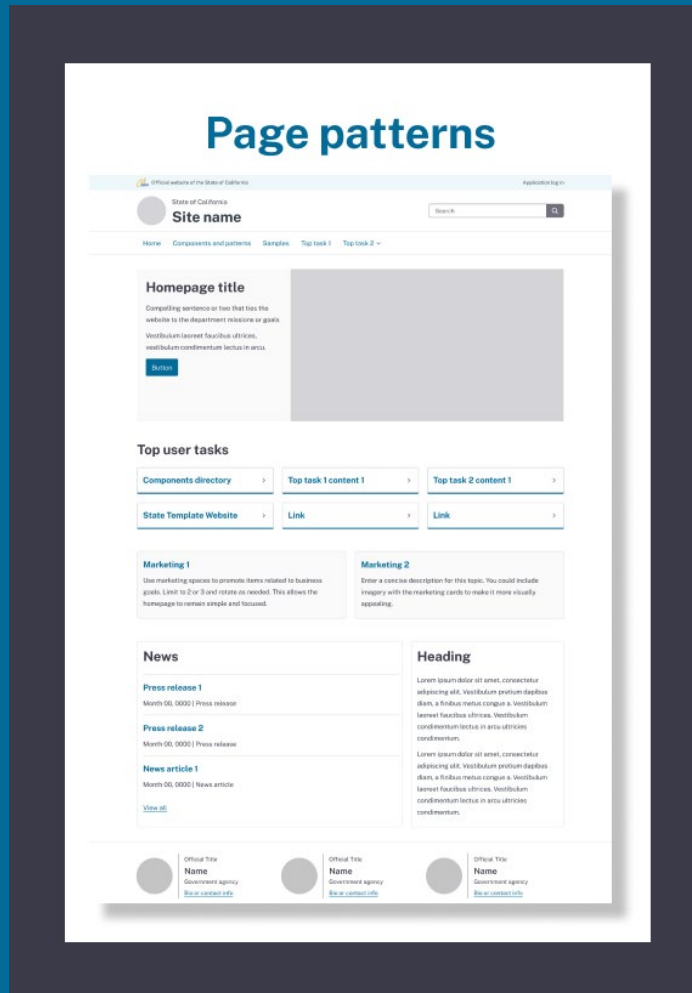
Page patterns

Official website of the State of California

Application log in

State of California
Site name

Search

Home Components and patterns Samples Top task 1 Top task 2

Homepage title

Compelling sentence or two that ties the website to the department missions or goals

Vestibulum laoreet faucibus ultrices, vestibulum condimentum lectus in arcu.

Button

Top user tasks

Components directory

Top task 1 content 1

Top task 2 content 1

State Template Website

Link

Link

Marketing 1

Use marketing spaces to promote items related to business goals. Limit to 2 or 3 and rotate as needed. This allows the homepage to remain simple and focused.

Marketing 2

Enter a concise description for this topic. You could include imagery with the marketing cards to make it more visually appealing.

News

Press release 1
Month 00, 0000 | Press release

Press release 2
Month 00, 0000 | Press release

News article 1
Month 00, 0000 | News article

View all

Heading

Lorem ipsum dolor sit amet, consectetur adipiscing elit. Vestibulum pretium dapibus diam, a finibus metus congue a. Vestibulum laoreet faucibus ultrices. Vestibulum condimentum lectus in arcu ultricies condimentum.

Lorem ipsum dolor sit amet, consectetur adipiscing elit. Vestibulum pretium dapibus diam, a finibus metus congue a. Vestibulum laoreet faucibus ultrices. Vestibulum condimentum lectus in arcu ultricies condimentum.

Official Title
Name
Government agency
Bio or contact info

Official Title
Name
Government agency
Bio or contact info

Official Title
Name
Government agency
Bio or contact info